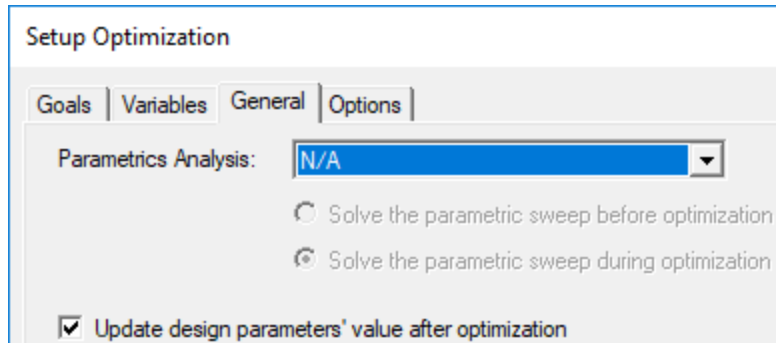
Setup Optimization

Goals | Variables | General | Options

Parametrics Analysis: N/A

Solve the parametric sweep before optimization

Solve the parametric sweep during optimization

Update design parameters' value after optimization